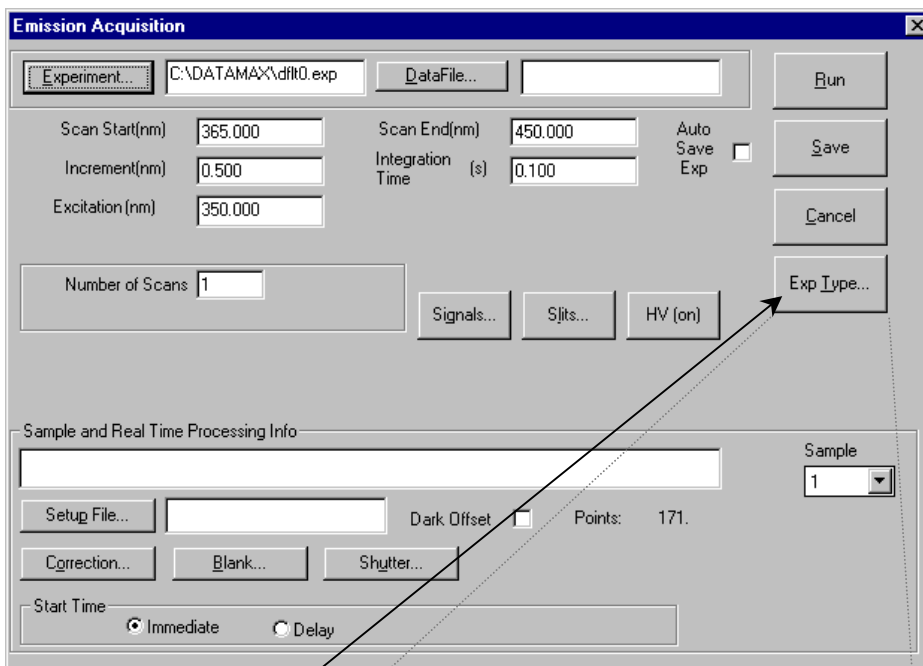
Emission Acquisition

Experiment... C:\DATAMAX\dflt0.exp DataFile...

Run

Scan Start(nm) 365.000

Scan End(nm) 450.000

Auto Save Exp

Save

Increment(nm) 0.500

Integration Time (s) 0.100

Excitation (nm) 350.000

Cancel

Number of Scans 1

Exp Type...

Signals... Slits... HV (on)

Sample and Real Time Processing Info

Sample 1

Setup File...

Dark Offset

Points: 171.

Correction... Blank... Shutter...

Start Time

Immediate

Delay